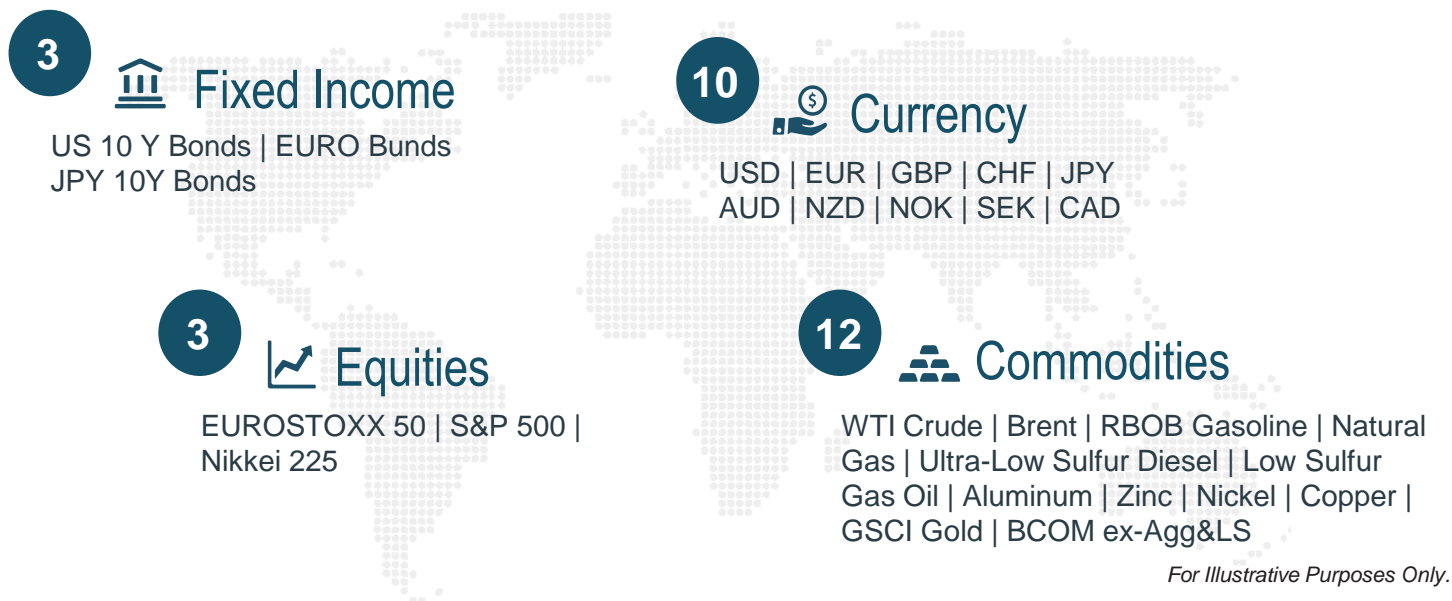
3

Fixed Income

US 10 Y Bonds | EURO Bunds JPY 10Y Bonds

10

Currency

USD | EUR | GBP | CHF | JPY AUD | NZD | NOK | SEK | CAD

3

Equities

EUROSTOXX 50 | S&P 500 | Nikkei 225

12

Commodities

WTI Crude | Brent | RBOB Gasoline | Natural Gas | Ultra-Low Sulfur Diesel | Low Sulfur Gas Oil | Aluminum | Zinc | Nickel | Copper | GSCI Gold | BCOM ex-Agg&LS

For Illustrative Purposes Only.